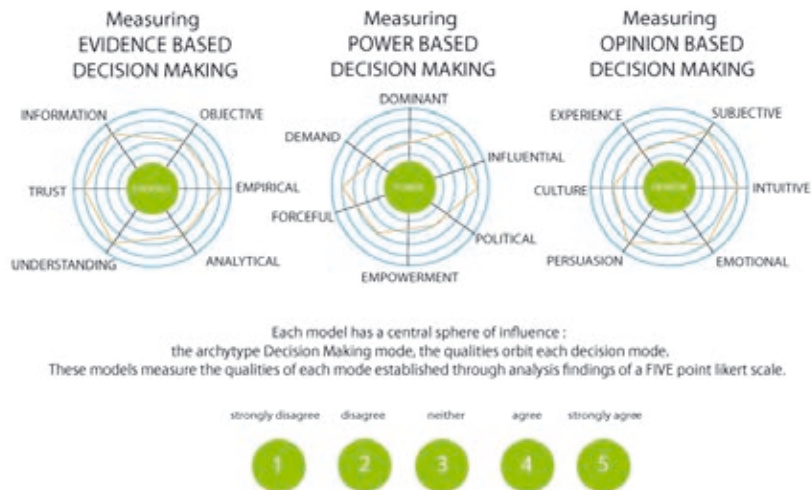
Measuring
EVIDENCE BASED
DECISION MAKING

INFORMATION
OBJECTIVE
TRUST
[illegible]
EMPIRICAL
UNDERSTANDING
ANALYTICAL

Measuring
POWER BASED
DECISION MAKING

DOMINANT
DEMAND
INFLUENTIAL
POWER
FORCEFUL
POLITICAL
EMPOWERMENT

Measuring
OPINION BASED
DECISION MAKING

EXPERIENCE
SUBJECTIVE
CULTURE
OPINION
INTUITIVE
PERSUASION
EMOTIONAL

Each model has a central sphere of influence :
the archytype Decision Making mode, the qualities orbit each decision mode.
These models measure the qualities of each mode established through analysis findings of a FIVE point likert scale.

strongly disagree
disagree
neither
agree
strongly agree

1
2
3
4
5